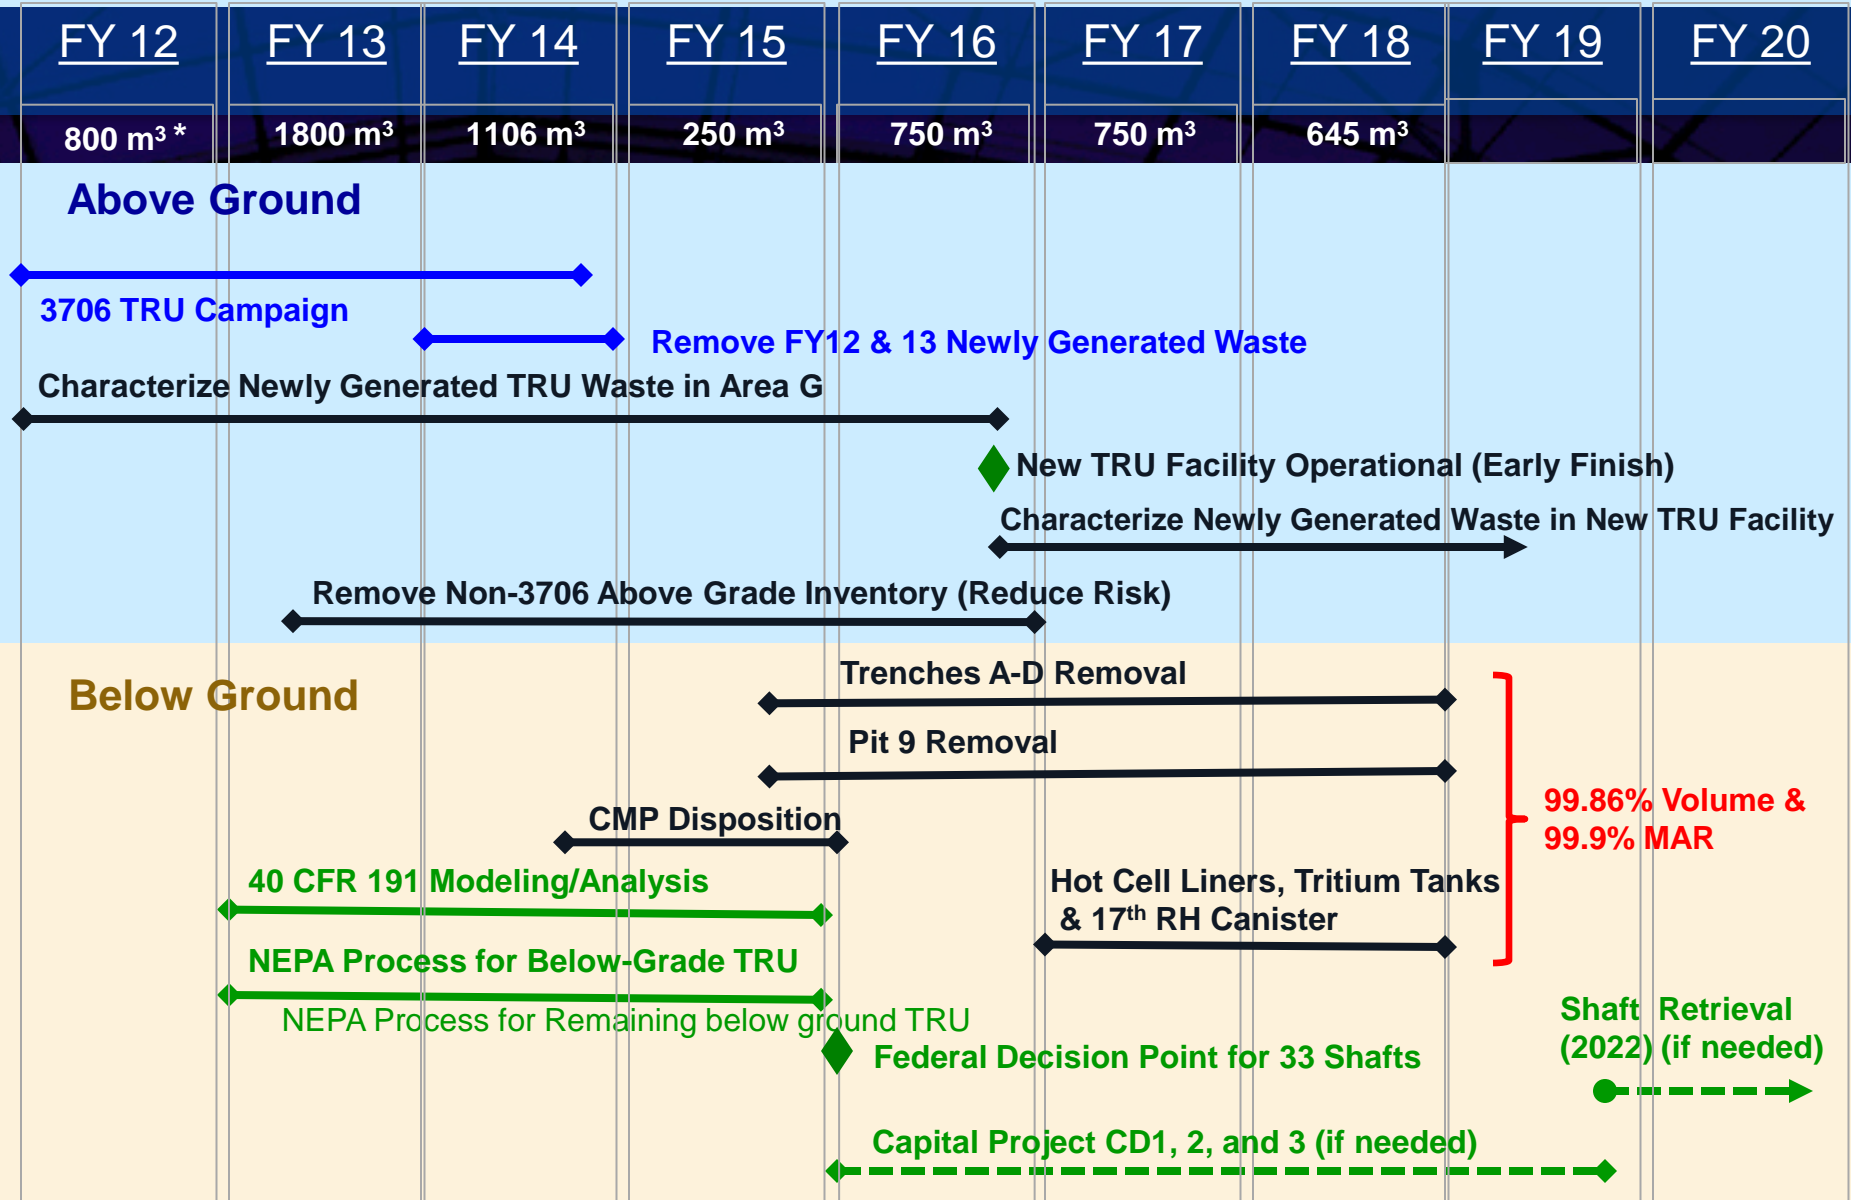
| FY 12 | FY 13 | FY 14 | FY 15 | FY 16 | FY 17 | FY 18 | FY 19 | FY 20 |
|---|---|---|---|---|---|---|---|---|
| 800 $m^3$ * | 1800 $m^3$ | 1106 $m^3$ | 250 $m^3$ | 750 $m^3$ | 750 $m^3$ | 645 $m^3$ | | |

Above Ground

3706 TRU Campaign

Remove FY12 & 13 Newly Generated Waste

Characterize Newly Generated TRU Waste in Area G

New TRU Facility Operational (Early Finish)

Characterize Newly Generated Waste in New TRU Facility

Remove Non-3706 Above Grade Inventory (Reduce Risk)

Below Ground

Trenches A-D Removal

Pit 9 Removal

99.86% Volume & 99.9% MAR

CMP Disposition

40 CFR 191 Modeling/Analysis

Hot Cell Liners, Tritium Tanks & $17^{th}$ RH Canister

NEPA Process for Below-Grade TRU

NEPA Process for Remaining below ground TRU

Federal Decision Point for 33 Shafts

Shaft Retrieval (2022) (if needed)

Capital Project CD1, 2, and 3 (if needed)